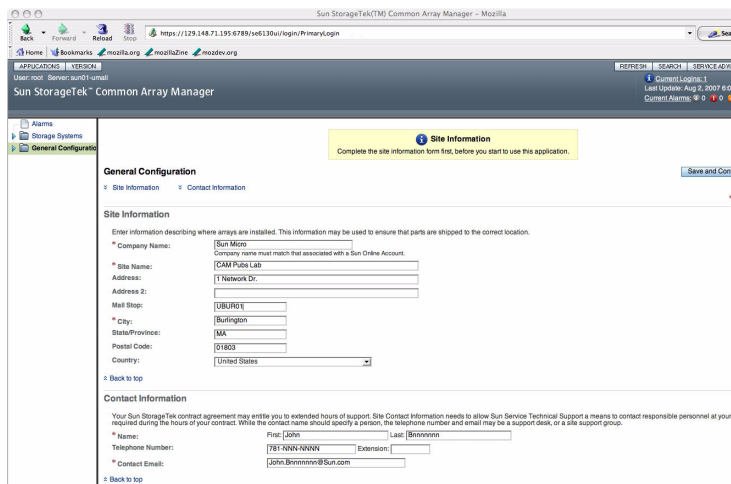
Sun StorageTek(TM) Common Array Manager – Mozilla

Back Forward Reload Stop https://129.148.71.195:6789/se6130ui/login/PrimaryLogin

Home Bookmarks mozilla.org mozillaZine mozdev.org

APPLICATIONS VERSION

REFRESH SEARCH SERVICE ADV

User: root Server: sun01-umail

Sun StorageTek™ Common Array Manager

Current Logins: 1
Last Update: Aug 2, 2007 6:0
Current Alarms: 0 0

Alarms
Storage Systems
General Configuratio

Site Information
Complete the site information form first, before you start to use this application.

General Configuration

Save and Con

Site Information Contact Information

Site Information

Enter information describing where arrays are installed. This information may be used to ensure that parts are shipped to the correct location.

* Company Name: Sun Micro
Company name must match that associated with a Sun Online Account.

* Site Name: CAM Pubs Lab

Address: 1 Network Dr.

Address 2:

Mail Stop: UBUR01

* City: Burlington

State/Province: MA

Postal Code: 01803

Country: United States

Back to top

Contact Information

Your Sun StorageTek contract agreement may entitle you to extended hours of support. Site Contact Information needs to allow Sun Service Technical Support a means to contact responsible personnel at your required during the hours of your contract. While the contact name should specify a person, the telephone number and email may be a support desk, or a site support group.

* Name: First: John Last: Bnnnnnnn

Telephone Number: 781-NNN-NNNN Extension:

* Contact Email: John.Bnnnnnnn@Sun.com

Back to top